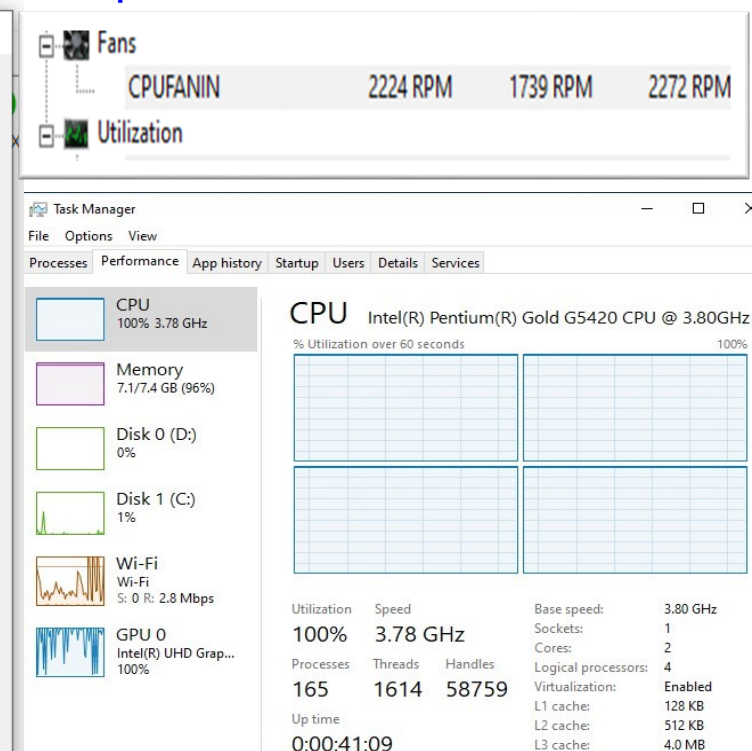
Fans
CPUFANIN 2224 RPM 1739 RPM 2272 RPM
Utilization

Task Manager
File Options View
Processes Performance App history Startup Users Details Services

CPU
100% 3.78 GHz

Memory
7.1/7.4 GB (96%)

Disk 0 (D:)
0%

Disk 1 (C:)
1%

Wi-Fi
Wi-Fi
S: 0 R: 2.8 Mbps

GPU 0
Intel(R) UHD Grap...
100%

CPU Intel(R) Pentium(R) Gold G5420 CPU @ 3.80GHz
% Utilization over 60 seconds 100%

Utilization 100%
Speed 3.78 GHz
Processes 165
Threads 1614
Handles 58759
Up time
0:00:41:09

| | |
|---|---|
| Base speed: | 3.80 GHz |
| Sockets: | 1 |
| Cores: | 2 |
| Logical processors: | 4 |
| Virtualization: | Enabled |
| L1 cache: | 128 KB |
| L2 cache: | 512 KB |
| L3 cache: | 4.0 MB |